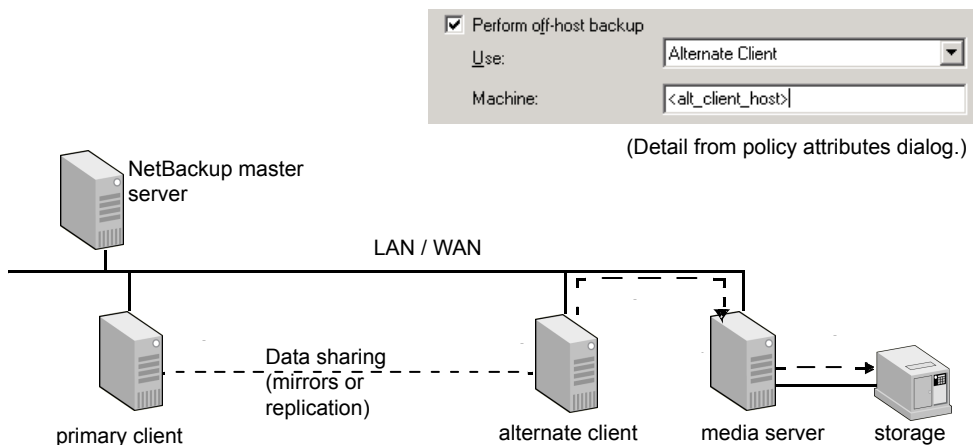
☑ Perform off-host backup

Use: Alternate Client

Machine: <alt_client_host>

(Detail from policy attributes dialog.)

NetBackup master server

LAN / WAN

Data sharing (mirrors or replication)

primary client

alternate client

media server

storage